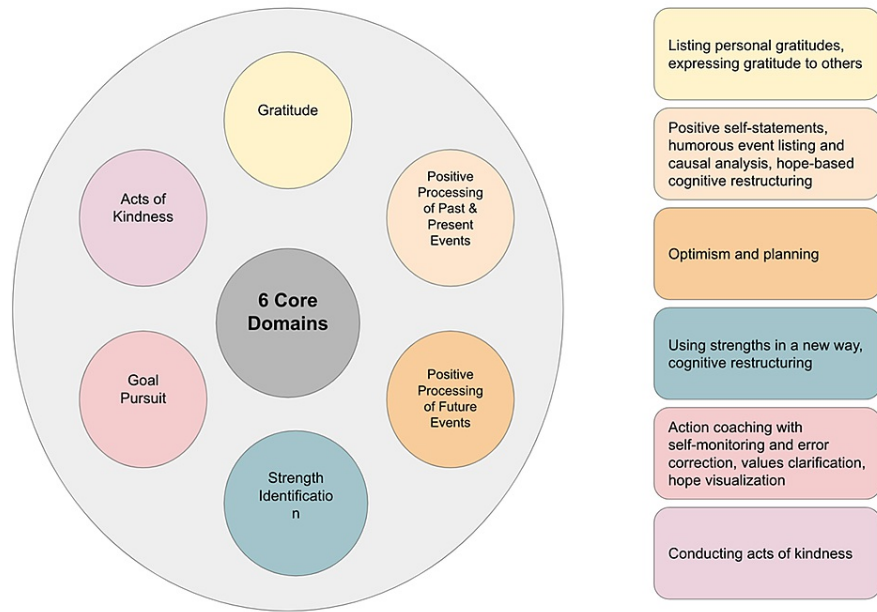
Gratitude

Acts of Kindness

Positive Processing of Past & Present Events

6 Core Domains

Goal Pursuit

Positive Processing of Future Events

Strength Identificatio n

Listing personal gratitudes, expressing gratitude to others

Positive self-statements, humorous event listing and causal analysis, hope-based cognitive restructuring

Optimism and planning

Using strengths in a new way, cognitive restructuring

Action coaching with self-monitoring and error correction, values clarification, hope visualization

Conducting acts of kindness